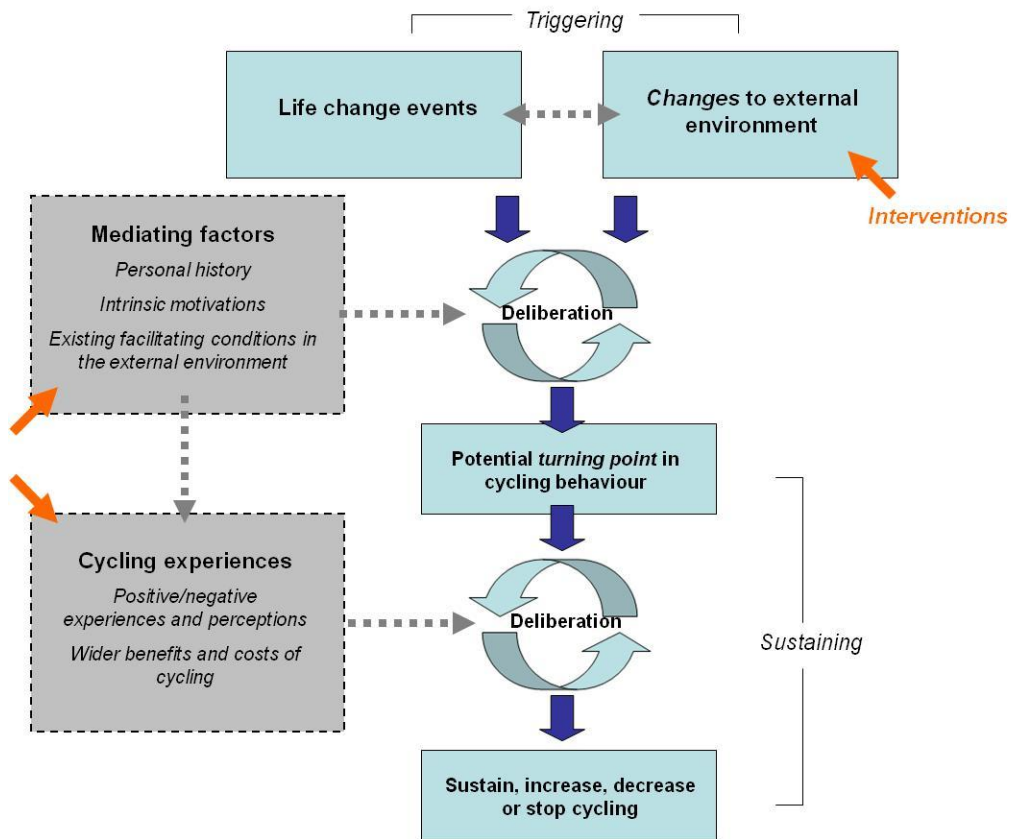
Triggering

Life change events

Changes to external environment

Interventions

Mediating factors

Personal history

Intrinsic motivations

Existing facilitating conditions in the external environment

Deliberation

Potential turning point in cycling behaviour

Cycling experiences

Positive/negative experiences and perceptions

Wider benefits and costs of cycling

Deliberation

Sustaining

Sustain, increase, decrease or stop cycling